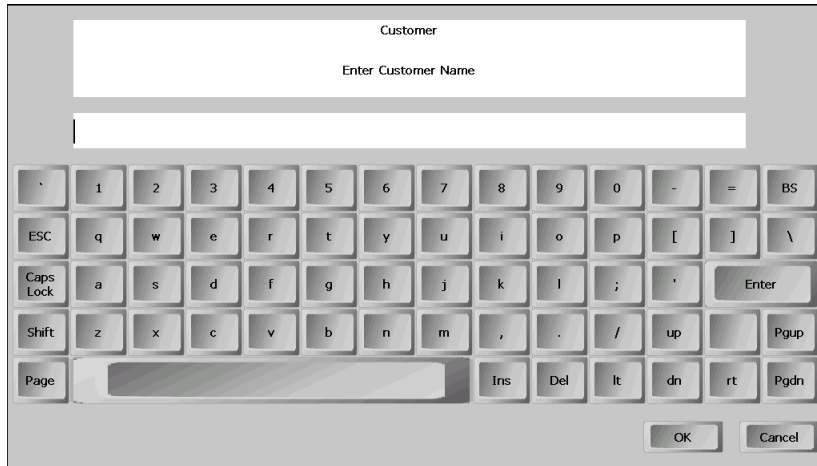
Customer

Enter Customer Name

` 1 2 3 4 5 6 7 8 9 0 - = BS

ESC q w e r t y u i o p [ ] \

Caps Lock a s d f g h j k l ; ' Enter

Shift z x c v b n m , . / up Pgup

Page Ins Del lt dn rt Pgdn

OK Cancel